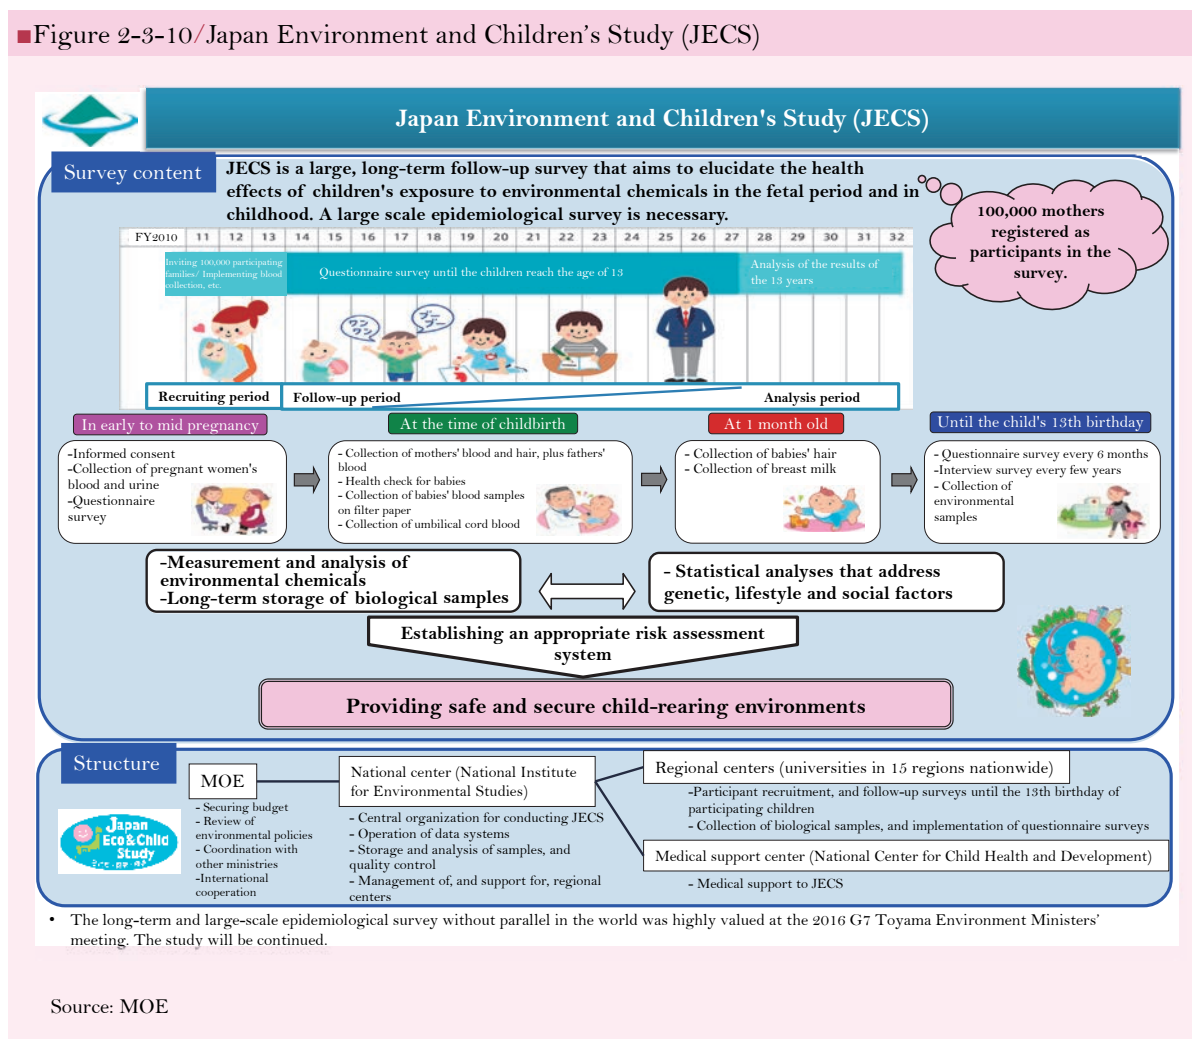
■Figure 2-3-10/Japan Environment and Children's Study (JECS)

Japan Environment and Children's Study (JECS)

Survey content

JECS is a large, long-term follow-up survey that aims to elucidate the health effects of children's exposure to environmental chemicals in the fetal period and in childhood. A large scale epidemiological survey is necessary.

100,000 mothers registered as participants in the survey.

| FY2010 | 11 | 12 | 13 | 14 | 15 | 16 | 17 | 18 | 19 | 20 | 21 | 22 | 23 | 24 | 25 | 26 | 27 | 28 | 29 | 30 | 31 | 32 |
|---|---|---|---|---|---|---|---|---|---|---|---|---|---|---|---|---|---|---|---|---|---|---|

Inviting 100,000 participating families/ Implementing blood collection, etc.

Questionnaire survey until the children reach the age of 13

Analysis of the results of the 13 years

Recruiting period

Follow-up period

Analysis period

In early to mid pregnancy

-Informed consent
-Collection of pregnant women's blood and urine
-Questionnaire survey

At the time of childbirth

- Collection of mothers' blood and hair, plus fathers' blood
- Health check for babies
- Collection of babies' blood samples on filter paper
- Collection of umbilical cord blood

At 1 month old

- Collection of babies' hair
- Collection of breast milk

Until the child's 13th birthday

- Questionnaire survey every 6 months
-Interview survey every few years
- Collection of environmental samples

-Measurement and analysis of environmental chemicals
-Long-term storage of biological samples

- Statistical analyses that address genetic, lifestyle and social factors

Establishing an appropriate risk assessment system

Providing safe and secure child-rearing environments

Structure

Japan Eco&Child Study

MOE

- Securing budget
- Review of environmental policies
- Coordination with other ministries
-International cooperation

National center (National Institute for Environmental Studies)

- Central organization for conducting JECS
- Operation of data systems
- Storage and analysis of samples, and quality control
- Management of, and support for, regional centers

Regional centers (universities in 15 regions nationwide)

-Participant recruitment, and follow-up surveys until the 13th birthday of participating children
- Collection of biological samples, and implementation of questionnaire surveys

Medical support center (National Center for Child Health and Development)

- Medical support to JECS

• The long-term and large-scale epidemiological survey without parallel in the world was highly valued at the 2016 G7 Toyama Environment Ministers' meeting. The study will be continued.

Source: MOE